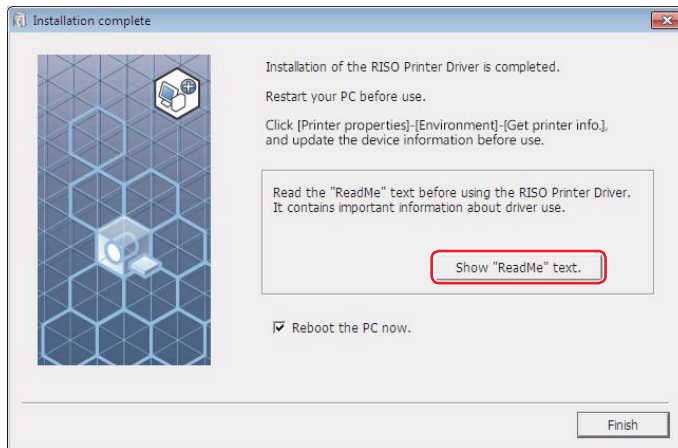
Installation complete

Installation of the RISO Printer Driver is completed.

Restart your PC before use.

Click [Printer properties]-[Environment]-[Get printer info.], and update the device information before use.

Read the "ReadMe" text before using the RISO Printer Driver. It contains important information about driver use.

Show "ReadMe" text.

☑ Reboot the PC now.

Finish